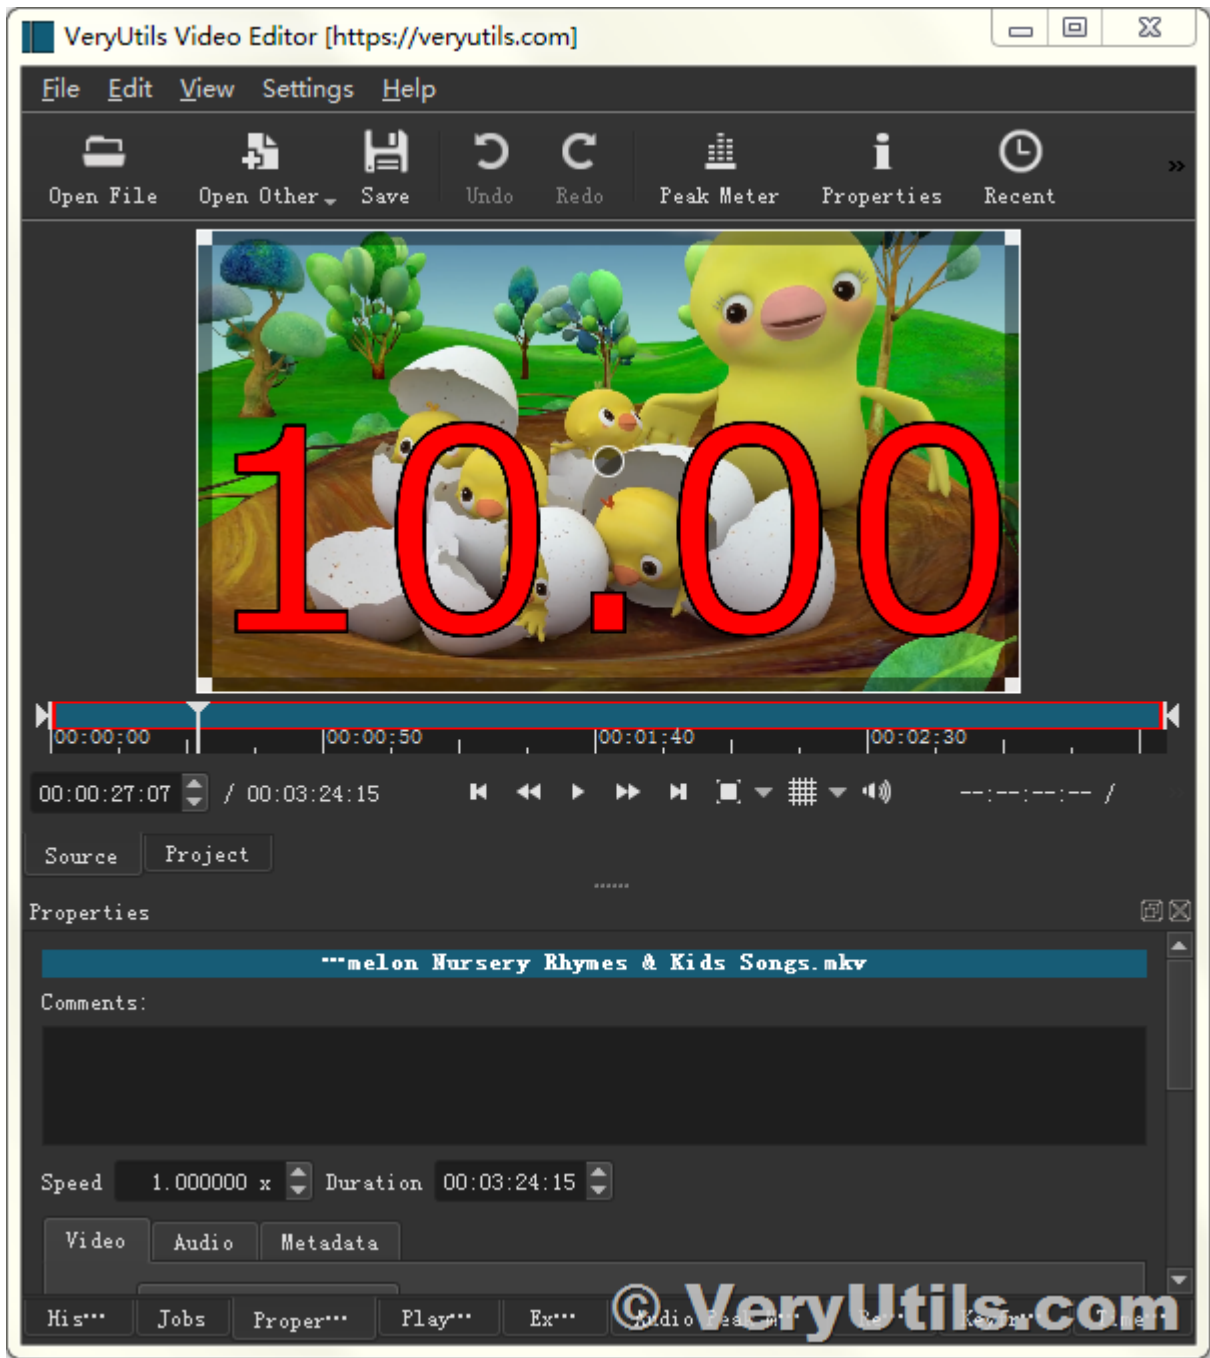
VeryUtils Video Editor [https://veryutils.com]

File Edit View Settings Help

Open File Open Other Save Undo Redo Peak Meter Properties Recent

10.00

00:00:00 00:00:50 00:01:40 00:02:30

00:00:27:07 / 00:03:24:15

--:--:--:-- /

Source Project

Properties

…melon Nursery Rhymes & Kids Songs.mkv

Comments:

Speed 1.000000 x Duration 00:03:24:15

Video Audio Metadata

His… Jobs Proper… Play… Ex… Audio Peak M… Re… Keyfr… Time…

© VeryUtils.com